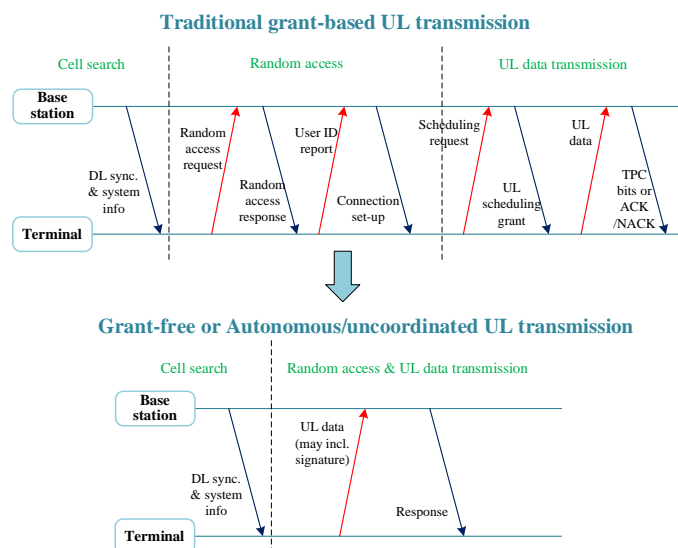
Traditional grant-based UL transmission

Cell search

Random access

UL data transmission

Base station

Terminal

DL sync. & system info

Random access request

Random access response

User ID report

Connection set-up

Scheduling request

UL scheduling grant

UL data

TPC bits or ACK /NACK

Grant-free or Autonomous/uncoordinated UL transmission

Cell search

Random access & UL data transmission

Base station

Terminal

DL sync. & system info

UL data (may incl. signature)

Response